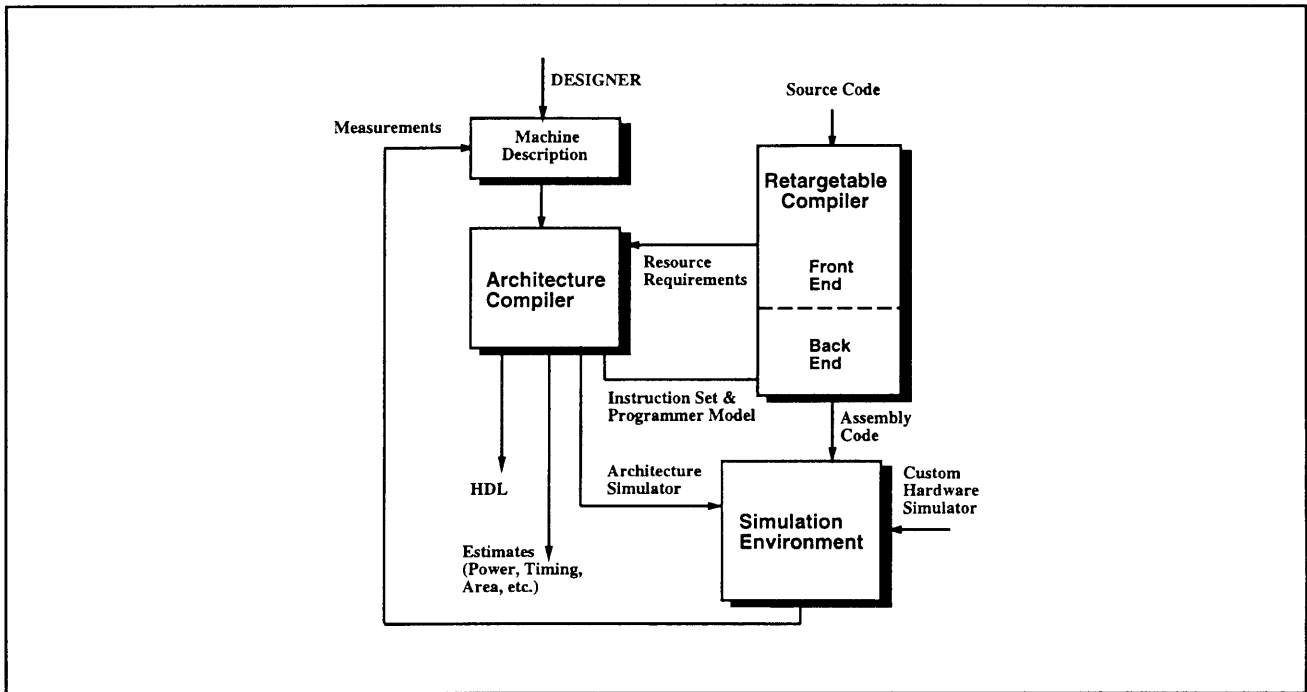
DESIGNER

Source Code

Measurements

Machine Description

Retargetable Compiler

Architecture Compiler

Resource Requirements

Front End

Back End

Instruction Set & Programmer Model

Assembly Code

HDL

Architecture Simulator

Custom Hardware Simulator

Simulation Environment

Estimates (Power, Timing, Area, etc.)